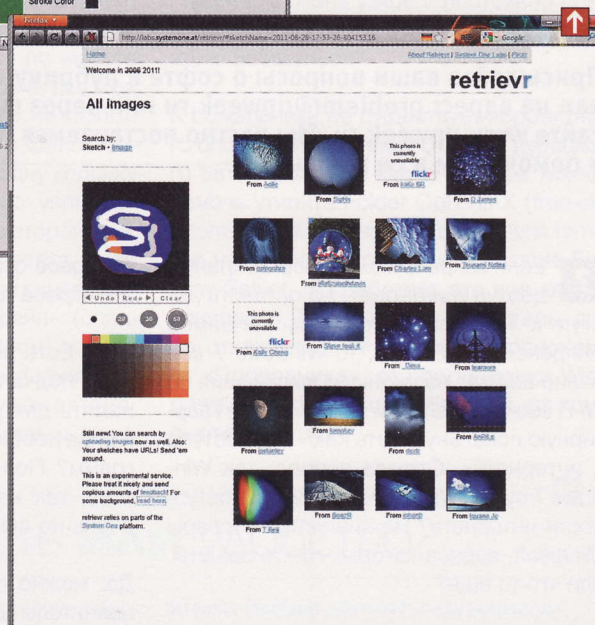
Stroke Color

Firefox

http://labs.systemone.at/retrievr/#sketchName=2011-06-28-17-53-26-804153.16

Google

Home

About Retrievr | System One Labs | Flickr

Welcome in 2006 2011!

retrievr

All images

Search by:
Sketch • Image

◀ Undo Redo ▶ Clear

32 36 64

Still new! You can search by uploading images now as well. Also: Your sketches have URLs! Send 'em around.

This is an experimental service. Please treat it nicely and send copious amounts of feedback! For some background, read here.

retrievr relies on parts of the System One platform.

From Aolle

From Sigfrit

This photo is currently unavailable
flickr
From Kelly Bill

From D James

From sgrayphoto

From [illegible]

From Charles Lam

From Tsunami Notes

This photo is currently unavailable
flickr
From Kelly Cheng

From Steve Jurvetson

From _Dena_

From bearsora

From janlarsen

From Iamwhyw

From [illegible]

From AnRiLo

From T-Bek

From GeoffH

From mborth

From Iurane Jo